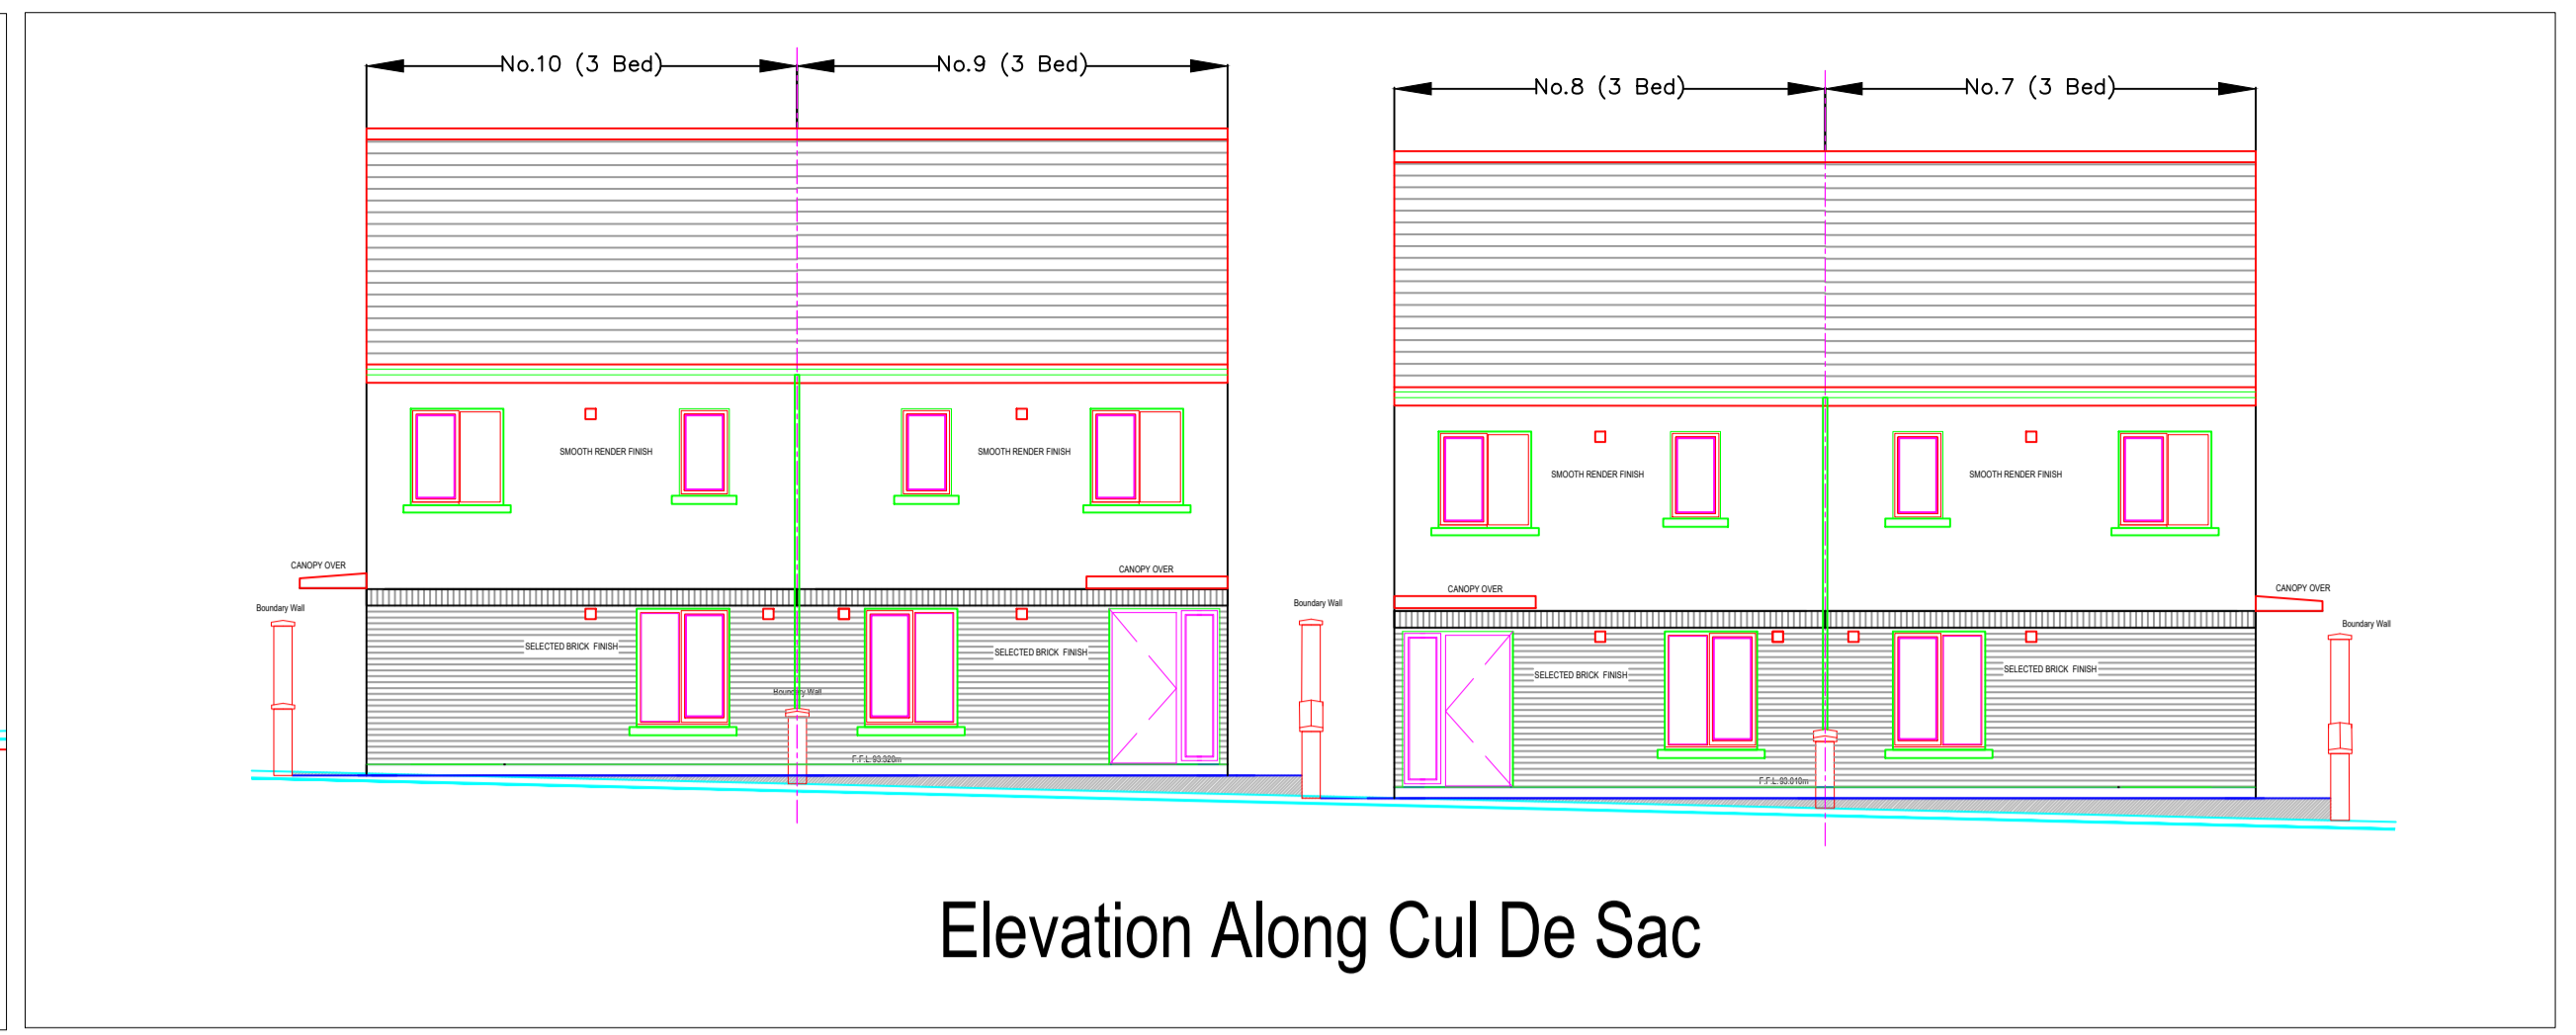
No.10 (3 Bed)
No.9 (3 Bed)
No.8 (3 Bed)
No.7 (3 Bed)

SMOOTH RENDER FINISH
SMOOTH RENDER FINISH
SMOOTH RENDER FINISH
SMOOTH RENDER FINISH

CANOPY OVER
CANOPY OVER
CANOPY OVER
CANOPY OVER

Boundary Wall
Boundary Wall
Boundary Wall
Boundary Wall

SELECTED BRICK FINISH
SELECTED BRICK FINISH
SELECTED BRICK FINISH
SELECTED BRICK FINISH

F.F.L. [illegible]
F.F.L. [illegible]

Elevation Along Cul De Sac